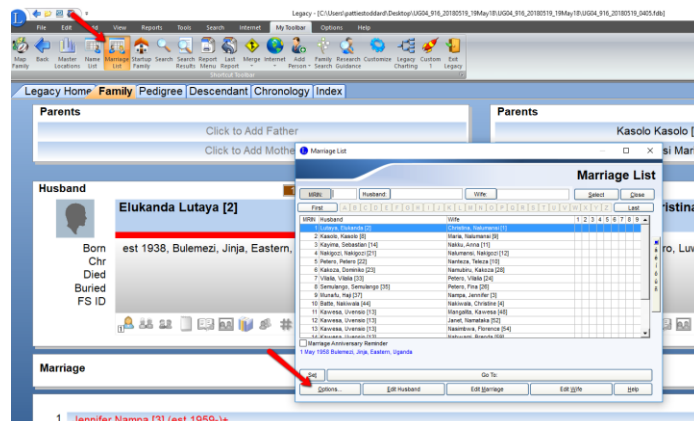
Legacy - [C:\Users\pattiestoddard\Desktop\UG04_916_20180519_19May18\UG04_916_20180519_19May18\UG04_916_20180519_0405.fdb]

File Edit View Reports Tools Search Internet My Toolbar Options Help

Map Family Back Master Locations Name List Marriage List Startup Family Search Search Results Report Menu Last Report Merge Internet Add Person Family Search Research Guidance Customize Legacy Charting Custom 1 Exit Legacy

Shortcut Toolbar

Legacy Home Family Pedigree Descendant Chronology Index

Parents

Click to Add Father

Click to Add Mother

Parents

Kasolo Kasolo [

Husband

Elukanda Lutaya [2]

Born est 1938, Bulemezi, Jinja, Eastern,
Chr
Died
Buried
FS ID

Marriage

1 Jennifer Nampa [3] (est 1959-)+

Marriage List

Marriage List

MRIN Husband Wife Select Close

First A B C D E F G H I J K L M N O P Q R S T U V W X Y Z Last

| MRIN | Husband | Wife | 1 | 2 | 3 | 4 | 5 | 6 | 7 | 8 | 9 |
|---|---|---|---|---|---|---|---|---|---|---|---|
| 1 | Lutaya, Elukanda [2] | Christine, Nalumansi [1] | | | | | | | | | |
| 2 | Kasolo, Kasolo [8] | Maria, Nalumansi [9] | | | | | | | | | |
| 3 | Kayima, Sebastian [14] | Nakku, Anna [11] | | | | | | | | | |
| 4 | Nakigozi, Nakigozi [21] | Nalumansi, Nakigozi [12] | | | | | | | | | |
| 5 | Petero, Petero [22] | Nanteza, Teleza [10] | | | | | | | | | |
| 6 | Kakoza, Dominiko [23] | Namubiru, Kakoza [28] | | | | | | | | | |
| 7 | Vilaila, Vilaila [33] | Petero, Vilaila [24] | | | | | | | | | |
| 8 | Semulango, Semulango [35] | Petero, Fina [26] | | | | | | | | | |
| 9 | Munafu, Haji [37] | Nampa, Jennifer [3] | | | | | | | | | |
| 10 | Batte, Nakiwala [44] | Nakiwala, Christine [4] | | | | | | | | | |
| 11 | Kawesa, Uvenisio [13] | Mangalita, Kawesa [48] | | | | | | | | | |
| 12 | Kawesa, Uvenisio [13] | Janet, Namataka [52] | | | | | | | | | |
| 13 | Kawesa, Uvenisio [13] | Nasimbwa, Florence [54] | | | | | | | | | |

Marriage Anniversary Reminder

1 May 1958 Bulemezi, Jinja, Eastern, Uganda

Set Go To:

Options... Edit Husband Edit Marriage Edit Wife Help

ristina

ro, Luw